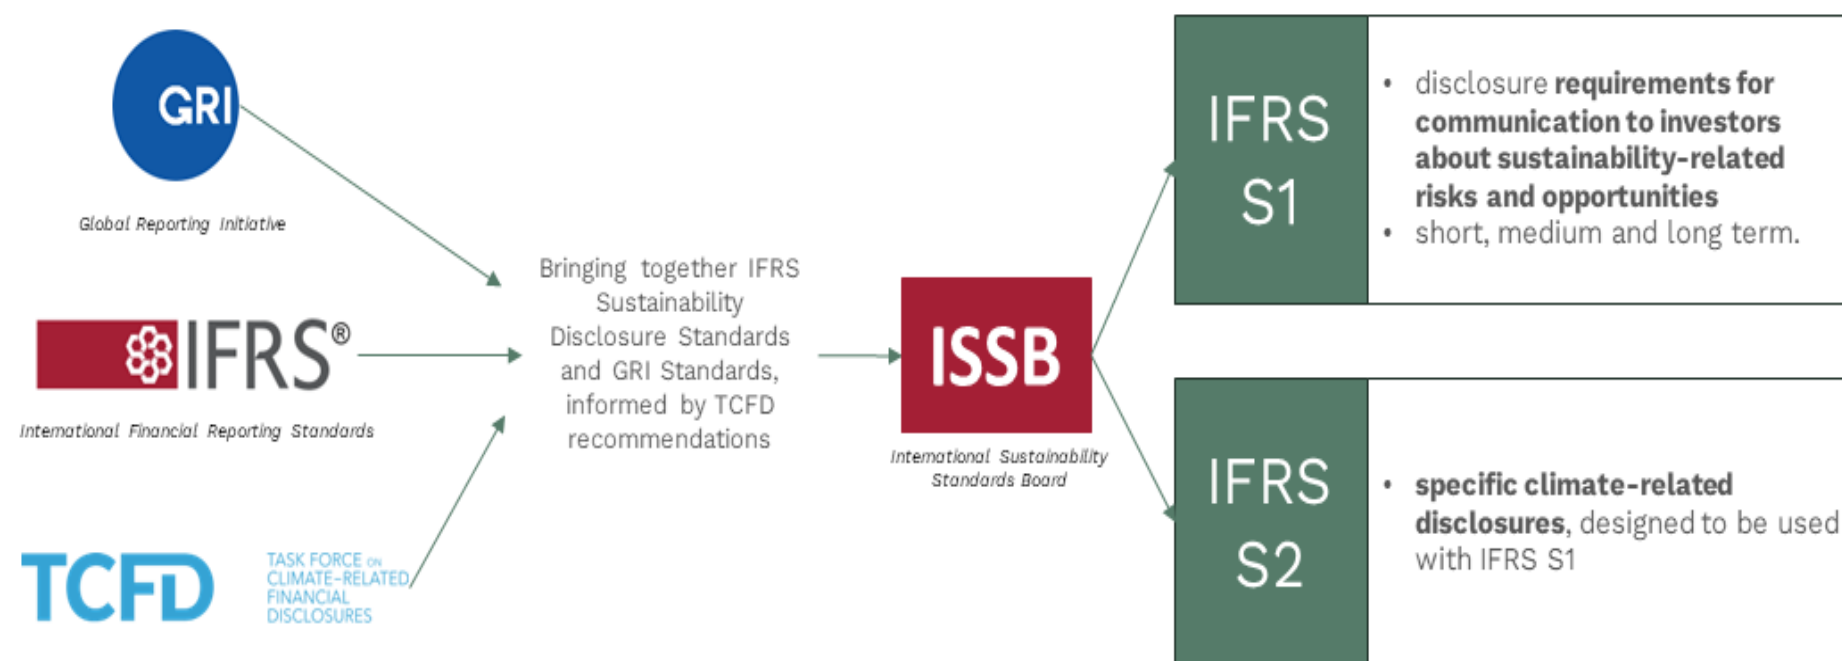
GRI

Global Reporting Initiative

IFRS®

International Financial Reporting Standards

TCFD

TASK FORCE ON CLIMATE-RELATED FINANCIAL DISCLOSURES

Bringing together IFRS Sustainability Disclosure Standards and GRI Standards, informed by TCFD recommendations

ISSB

International Sustainability Standards Board

IFRS S1

- disclosure **requirements for communication to investors about sustainability-related risks and opportunities**
- short, medium and long term.

IFRS S2

- **specific climate-related disclosures**, designed to be used with IFRS S1